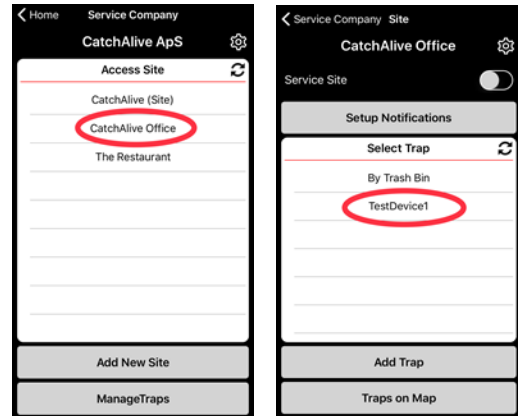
Home Service Company

CatchAlive ApS

Access Site

CatchAlive (Site)

CatchAlive Office

The Restaurant

Add New Site

ManageTraps

Service Company Site

CatchAlive Office

Service Site

Setup Notifications

Select Trap

By Trash Bin

TestDevice1

Add Trap

Traps on Map